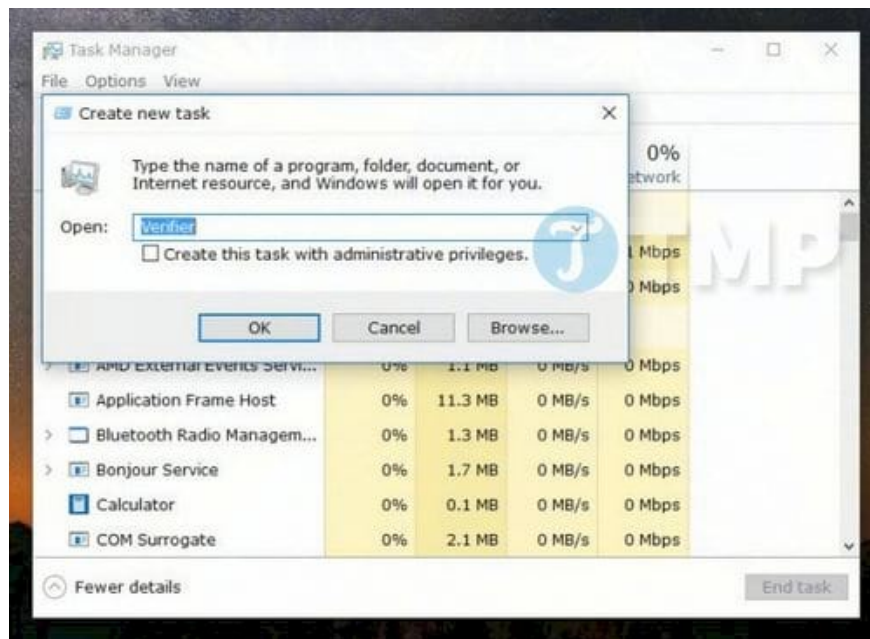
Task Manager
File Options View

Create new task

Type the name of a program, folder, document, or Internet resource, and Windows will open it for you.

Open: Verifier

Create this task with administrative privileges.

OK Cancel Browse...

0%
etwork

l Mbps
) Mbps

TMP

| | | | | |
|---|---|---|---|---|
| AMD External Events Servi... | 0% | 1.1 MB | 0 MB/s | 0 Mbps |
| Application Frame Host | 0% | 11.3 MB | 0 MB/s | 0 Mbps |
| Bluetooth Radio Managem... | 0% | 1.3 MB | 0 MB/s | 0 Mbps |
| Bonjour Service | 0% | 1.7 MB | 0 MB/s | 0 Mbps |
| Calculator | 0% | 0.1 MB | 0 MB/s | 0 Mbps |
| COM Surrogate | 0% | 2.1 MB | 0 MB/s | 0 Mbps |

Fewer details

End task